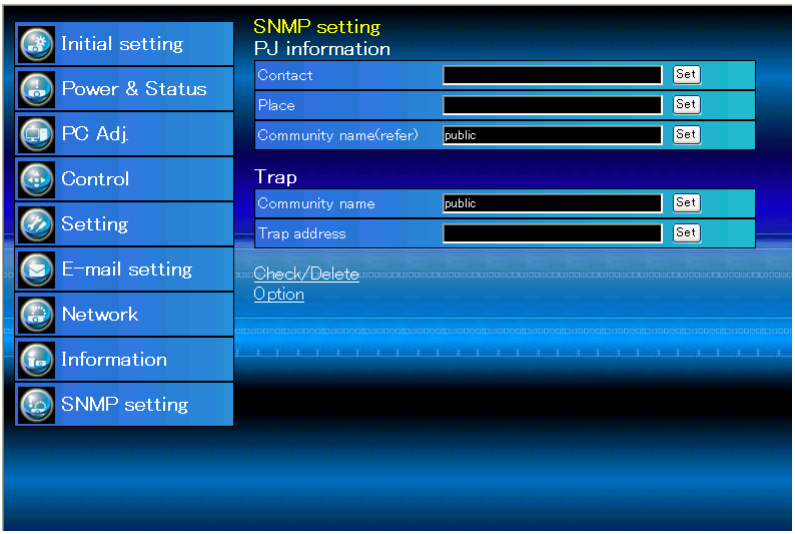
Initial setting
Power & Status
PC Adj.
Control
Setting
E-mail setting
Network
Information
SNMP setting

SNMP setting
PJ information

| Contact | | Set |
|---|---|---|
| Place | | Set |
| Community name(refer) | public | Set |

Trap

| Community name | public | Set |
|---|---|---|
| Trap address | | Set |

Check/Delete
Option